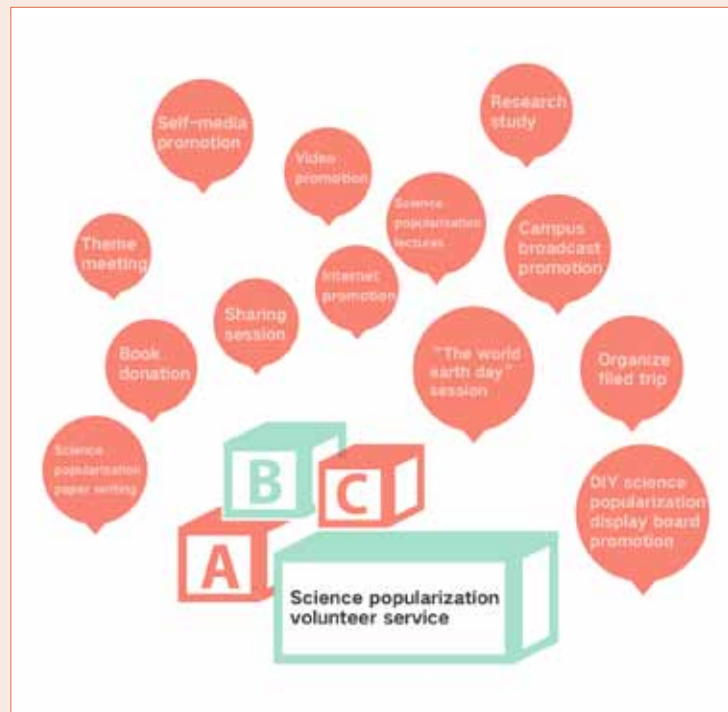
Self-media promotion

Research study

Video promotion

Science popularization lectures

Campus broadcast promotion

Theme meeting

Internet promotion

Sharing session

Book donation

"The world earth day" session

Organize filed trip

Science popularization paper writing

DIY science popularization display board promotion

B

C

A

Science popularization volunteer service